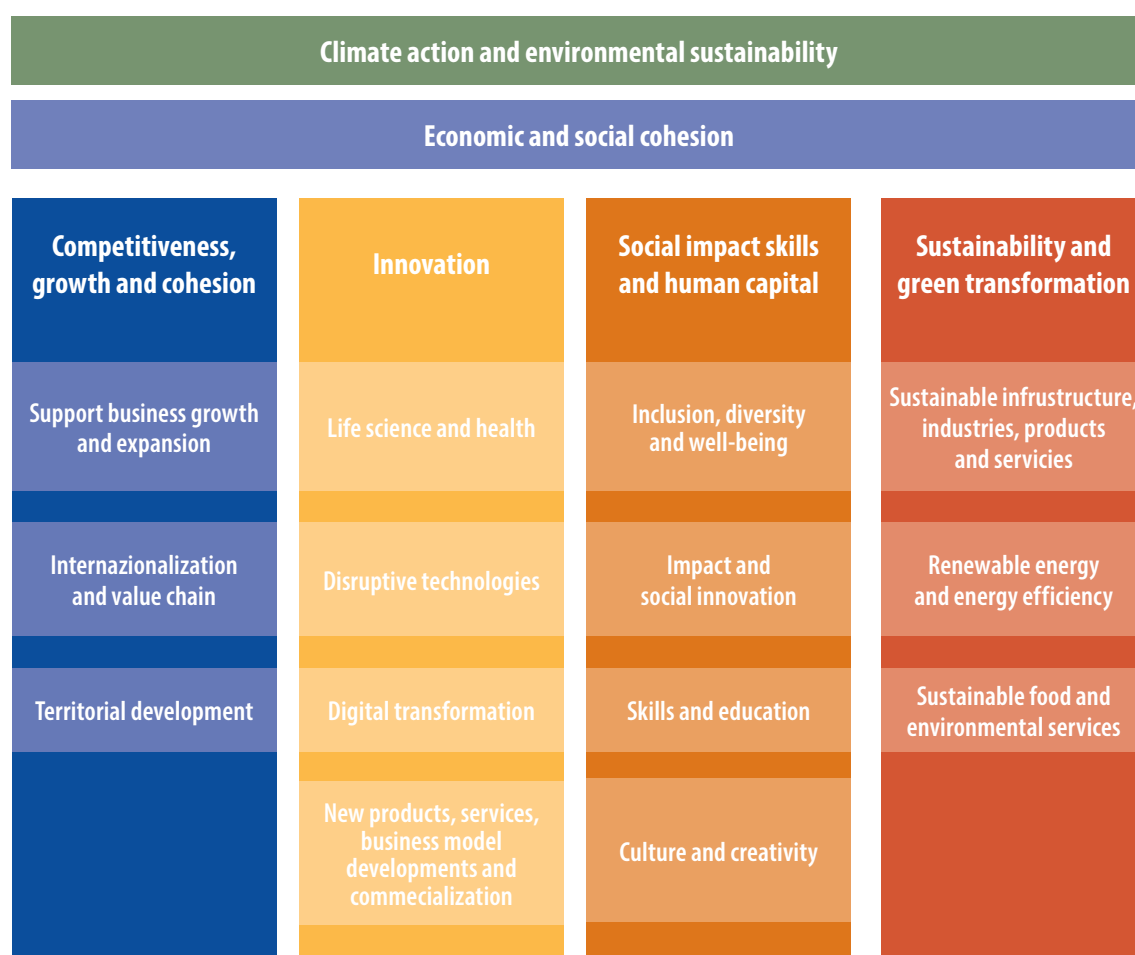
Climate action and environmental sustainability

Economic and social cohesion

Competitiveness, growth and cohesion

Support business growth and expansion

Internazionalization and value chain

Territorial development

Innovation

Life science and health

Disruptive technologies

Digital transformation

New products, services, business model developments and commecialization

Social impact skills and human capital

Inclusion, diversity and well-being

Impact and social innovation

Skills and education

Culture and creativity

Sustainability and green transformation

Sustainable infrustructure, industries, products and servicies

Renewable energy and energy efficiency

Sustainable food and environmental services